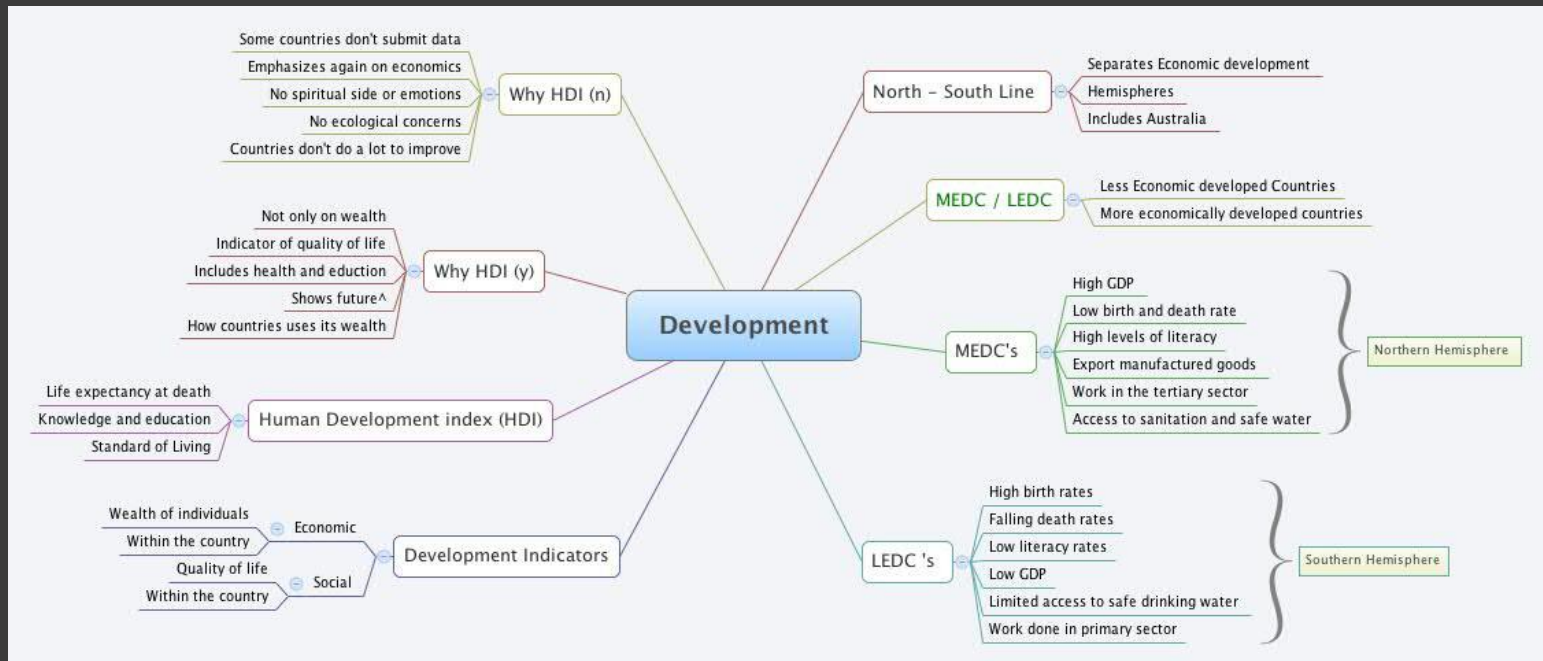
Development

Why HDI (n)
Some countries don't submit data
Emphasizes again on economics
No spiritual side or emotions
No ecological concerns
Countries don't do a lot to improve

Why HDI (y)
Not only on wealth
Indicator of quality of life
Includes health and eduction
Shows future^
How countries uses its wealth

Human Development index (HDI)
Life expectancy at death
Knowledge and education
Standard of Living

Development Indicators
Economic
Wealth of individuals
Within the country
Social
Quality of life
Within the country

North - South Line
Separates Economic development
Hemispheres
Includes Australia

MEDC / LEDC
Less Economic developed Countries
More economically developed countries

MEDC's
High GDP
Low birth and death rate
High levels of literacy
Export manufactured goods
Work in the tertiary sector
Access to sanitation and safe water
Northern Hemisphere

LEDC 's
High birth rates
Falling death rates
Low literacy rates
Low GDP
Limited access to safe drinking water
Work done in primary sector
Southern Hemisphere